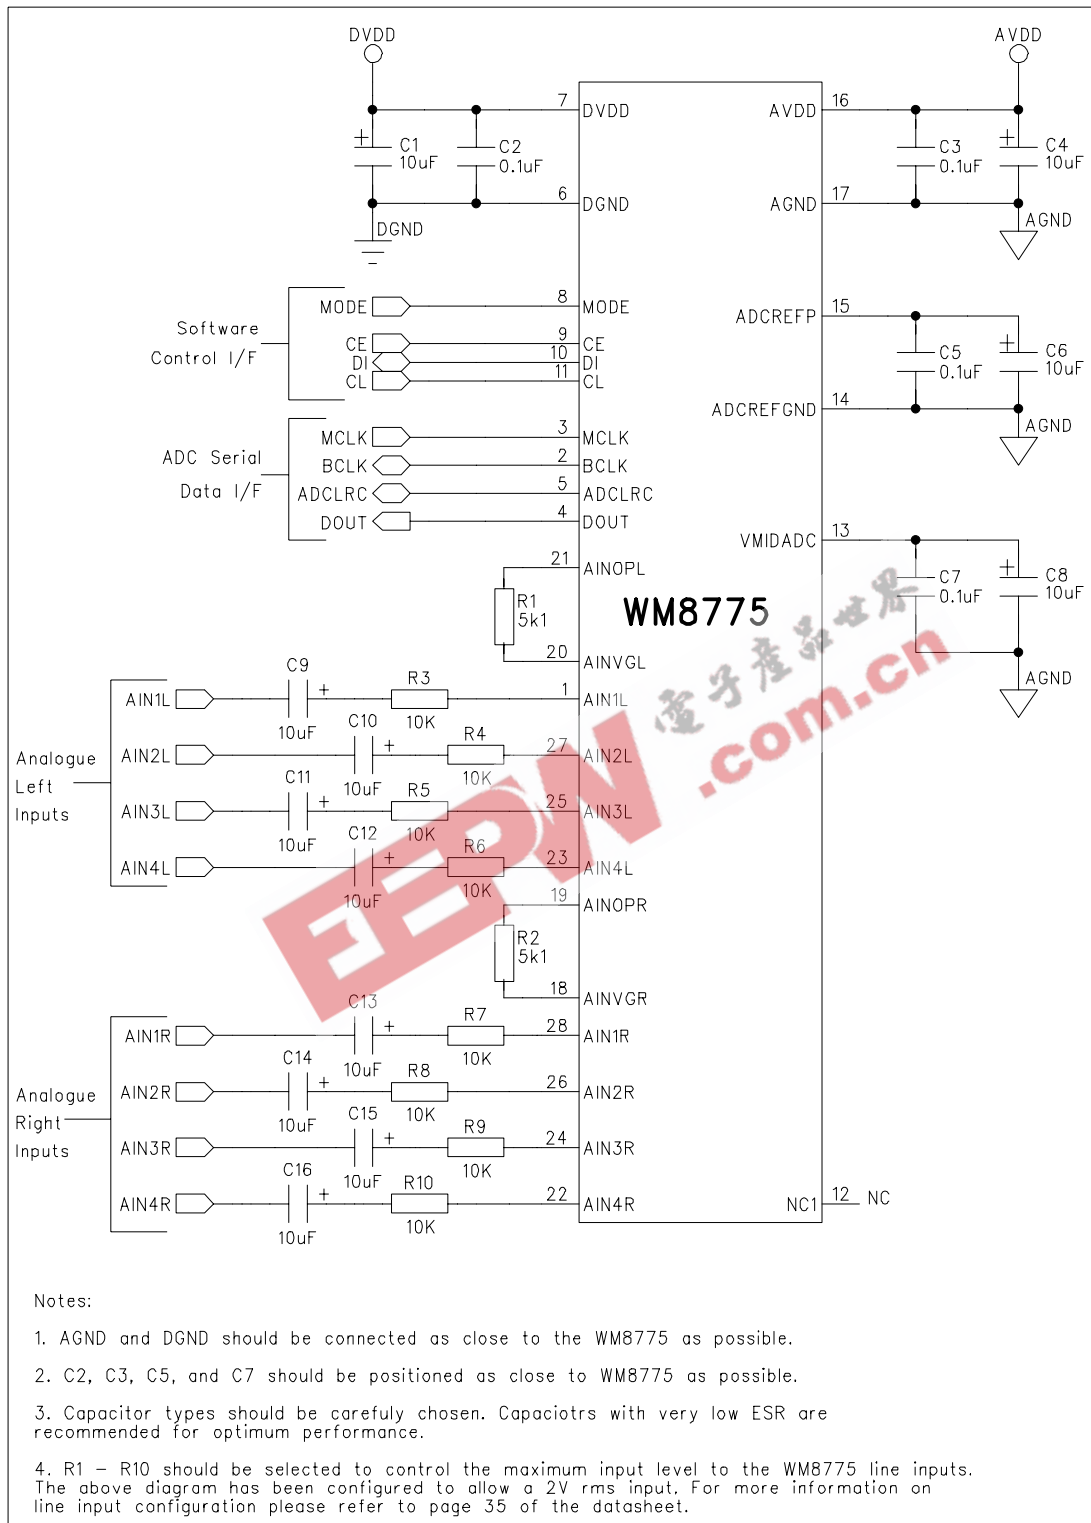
DVDD

AVDD

7 DVDD
AVDD 16

C1 10uF
C2 0.1uF
C3 0.1uF
C4 10uF

6 DGND
AGND 17

DGND
AGND

Software Control I/F
MODE 8 MODE
CE 9 CE
DI 10 DI
CL 11 CL

ADCREFP 15
C5 0.1uF
C6 10uF
ADCREFGND 14
AGND

ADC Serial Data I/F
MCLK 3 MCLK
BCLK 2 BCLK
ADCLRC 5 ADCLRC
DOUT 4 DOUT

VMIDADC 13
C7 0.1uF
C8 10uF
AGND

21 AINOPL
R1 5k1
WM8775
20 AINVGL

Analogue Left Inputs
AIN1L C9 10uF + R3 10K 1 AIN1L
AIN2L C10 10uF + R4 10K 27 AIN2L
AIN3L C11 10uF + R5 10K 25 AIN3L
AIN4L C12 10uF + R6 10K 23 AIN4L

19 AINOPR
R2 5k1
18 AINVGR

Analogue Right Inputs
AIN1R C13 10uF + R7 10K 28 AIN1R
AIN2R C14 10uF + R8 10K 26 AIN2R
AIN3R C15 10uF + R9 10K 24 AIN3R
AIN4R C16 10uF + R10 10K 22 AIN4R

NC1 12 NC

电子产品世界
EEPW.com.cn

Notes:

1. AGND and DGND should be connected as close to the WM8775 as possible.

2. C2, C3, C5, and C7 should be positioned as close to WM8775 as possible.

3. Capacitor types should be carefuly chosen. Capaciotrs with very low ESR are recommended for optimum performance.

4. R1 – R10 should be selected to control the maximum input level to the WM8775 line inputs. The above diagram has been configured to allow a 2V rms input. For more information on line input configuration please refer to page 35 of the datasheet.